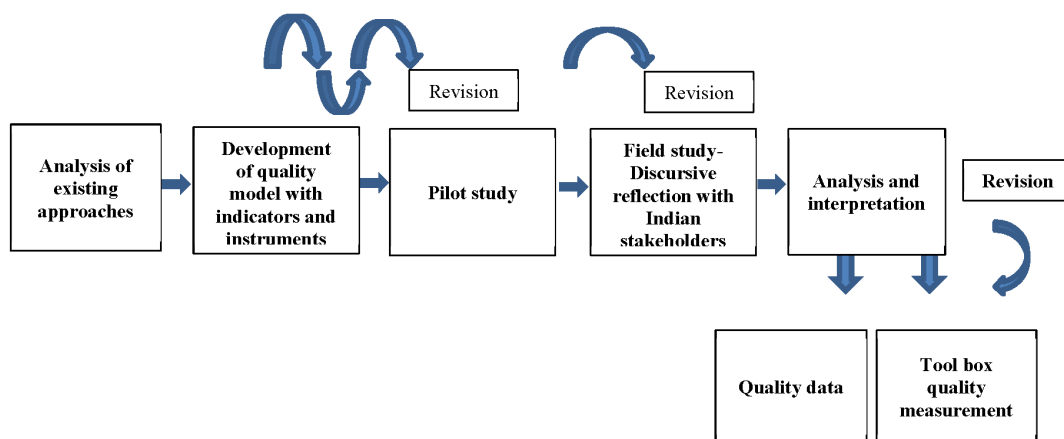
Revision

Revision

Analysis of existing approaches

Development of quality model with indicators and instruments

Pilot study

Field study-Discursive reflection with Indian stakeholders

Analysis and interpretation

Revision

Quality data

Tool box quality measurement